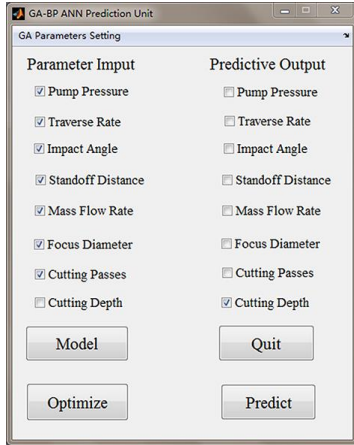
GA-BP ANN Prediction Unit

GA Parameters Setting

Parameter Imput

Pump Pressure

Traverse Rate

Impact Angle

Standoff Distance

Mass Flow Rate

Focus Diameter

Cutting Passes

Cutting Depth

Predictive Output

Pump Pressure

Traverse Rate

Impact Angle

Standoff Distance

Mass Flow Rate

Focus Diameter

Cutting Passes

Cutting Depth

Model

Quit

Optimize

Predict